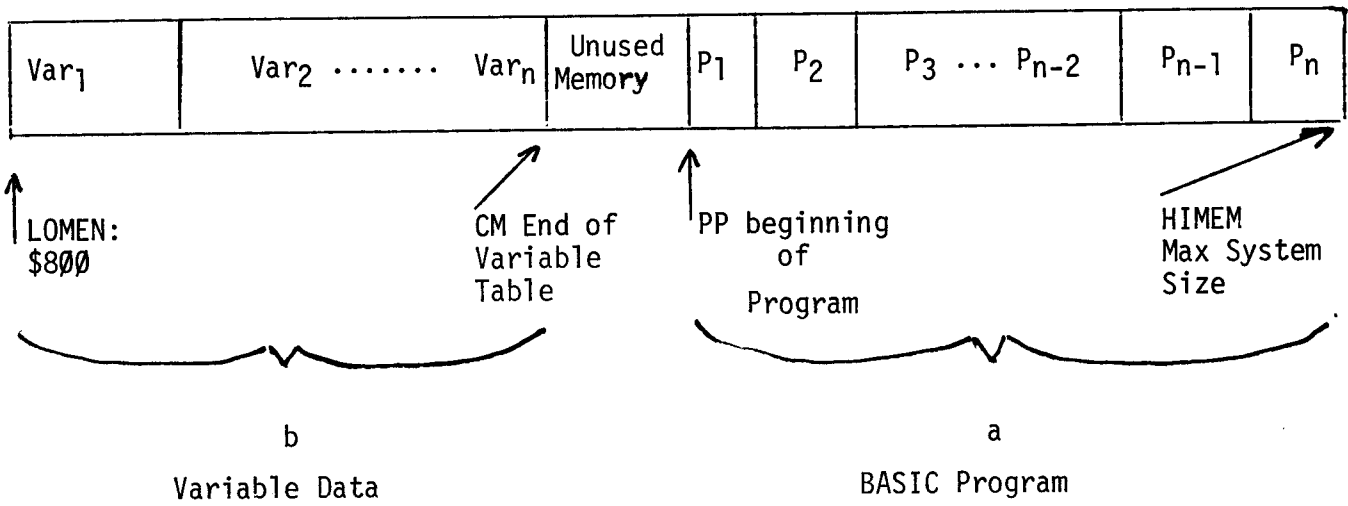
| $Var_1$ | $Var_2$ ....... $Var_n$ | Unused Memory | $P_1$ | $P_2$ | $P_3$ ... $P_{n-2}$ | $P_{n-1}$ | $P_n$ |
|---|---|---|---|---|---|---|---|

LOMEN: \$8ØØ

CM End of Variable Table

PP beginning of Program

HIMEM Max System Size

b

Variable Data

a

BASIC Program